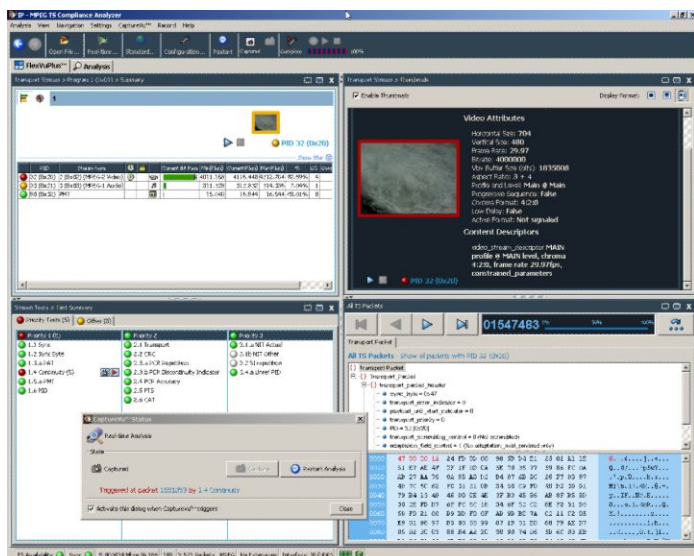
IP - MPEG TS Compliance Analyzer

Analysis View Navigation Settings CaptureVu™ Record Help

Open File... Real-time... Standard... Configuration... Restart Capture Compare 100%

FlexVuPlus™ Analysis

Transport Stream > Program 1 (0x01) > Summary

1

PID 32 (0x20)

Transport Stream > Thumbnails

Enable Thumbnails

Display Format:

Video Attributes

Horizontal Size: 704
Vertical Size: 480
Frame Rate: 29.97
Bitrate: 4000000
Vbv Buffer Size (bits): 1835008
Aspect Ratio: 3 : 4
Profile and Level: Main @ Main
Progressive Sequence: False
Chroma Format: 4:2:0
Low Delay: False
Active Format: Not signaled

Content Descriptors

video_stream_descriptor MAIN profile @ MAIN level, chroma 4:2:0, frame rate 29.97fps, constrained_parameters

PID 32 (0x20)

Stream Tests > Test Summary

Priority Tests (5) Other (0)

Priority 1 (5)
1.1 Sync
1.2 Sync Byte
1.3.a PAT
1.4 Continuity (5)
1.5.a PMT
1.6 PID

Priority 2
2.1 Transport
2.2 CRC
2.3.a PCR Repetition
2.3.b PCR Discontinuity Indicator
2.4 PCR Accuracy
2.5 PTS
2.6 CAT

Priority 3
3.1.a NIT Actual
3.1b NIT Other
3.2 SI repetition
3.4.a Unref PID

All TS Packets

01547463

Transport Packet

All TS Packets Show all packets with PID 32 (0x20)

Transport Packet
transport_packet_header
sync_byte = 0x47
transport_error_indicator = 0
payload_unit_start_indicator = 0
transport_priority = 0
PID = 32 (0x20)
transport_scrambling_control = 0 (Not scrambled)
adaptation_field_control = 1 (No adaptation_field, payload only)

CaptureVu™ Status

Real-time Analysis

State

Captured

Continue

Restart Analysis

Triggered at packet 1531253 by 1.4 Continuity

Activate this dialog when CaptureVu™ triggers

Close